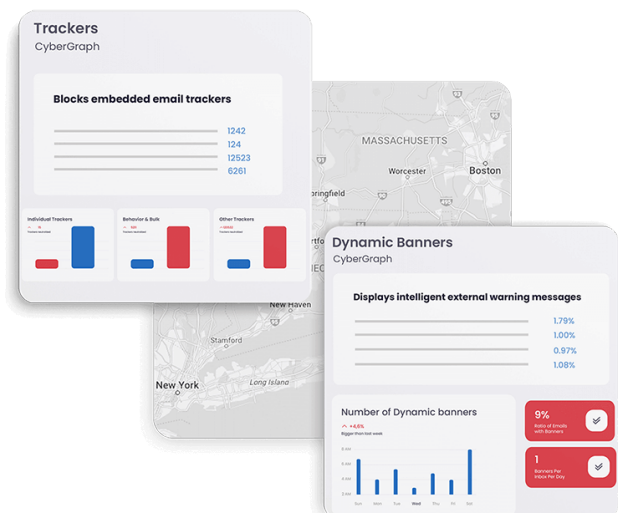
Trackers
CyberGraph

Blocks embedded email trackers

1242
124
12523
6261

Individual Trackers

Behavior & Bulk

Other Trackers

MASSACHUSETTS
Worcester
Boston
ringfield
New Haven
Stamford
New York
Long Island

Dynamic Banners
CyberGraph

Displays intelligent external warning messages

1.79%
1.00%
0.97%
1.08%

Number of Dynamic banners
+4,6%
Bigger than last week

6 AM
4 AM
2 AM

Sun Mon Tue Wed Thu Fri Sat

9%
Ratio of Emails with Banners

1
Banners Per Inbox Per Day